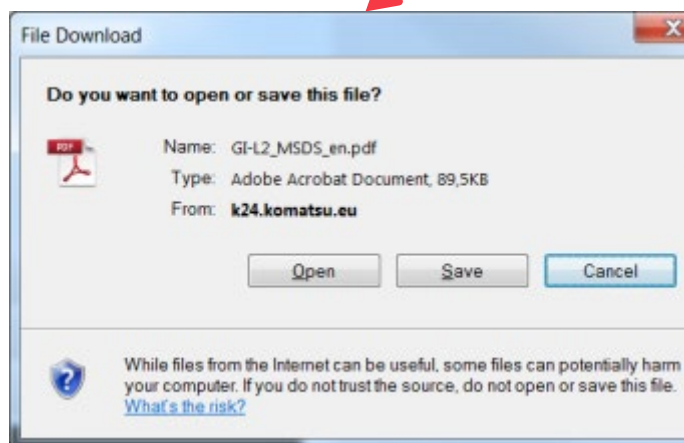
File Download

Do you want to open or save this file?

PDF

Name: GI-L2_MSDS_en.pdf

Type: Adobe Acrobat Document, 89,5KB

From: k24.komatsu.eu

Open Save Cancel

While files from the Internet can be useful, some files can potentially harm your computer. If you do not trust the source, do not open or save this file. What's the risk?